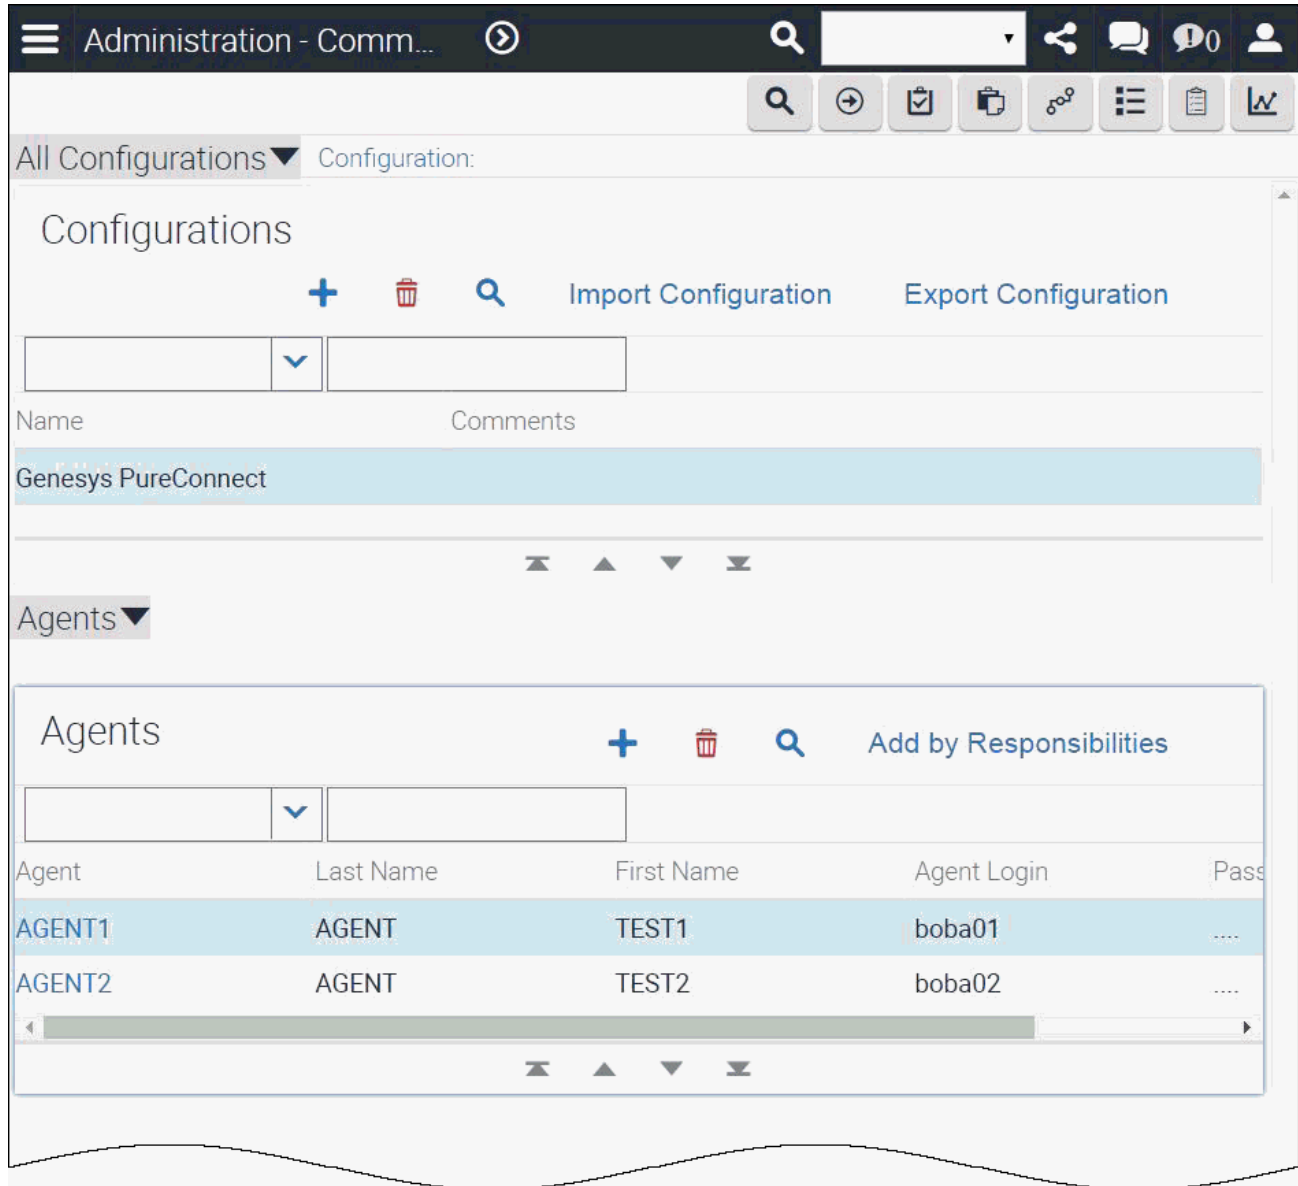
Administration - Comm...

0

All Configurations Configuration:

Configurations

Import Configuration Export Configuration

| Name | Comments |
|---|---|
| Genesys PureConnect | |

Agents

Agents

Add by Responsibilities

| Agent | Last Name | First Name | Agent Login | Pass |
|---|---|---|---|---|
| AGENT1 | AGENT | TEST1 | boba01 | .... |
| AGENT2 | AGENT | TEST2 | boba02 | .... |